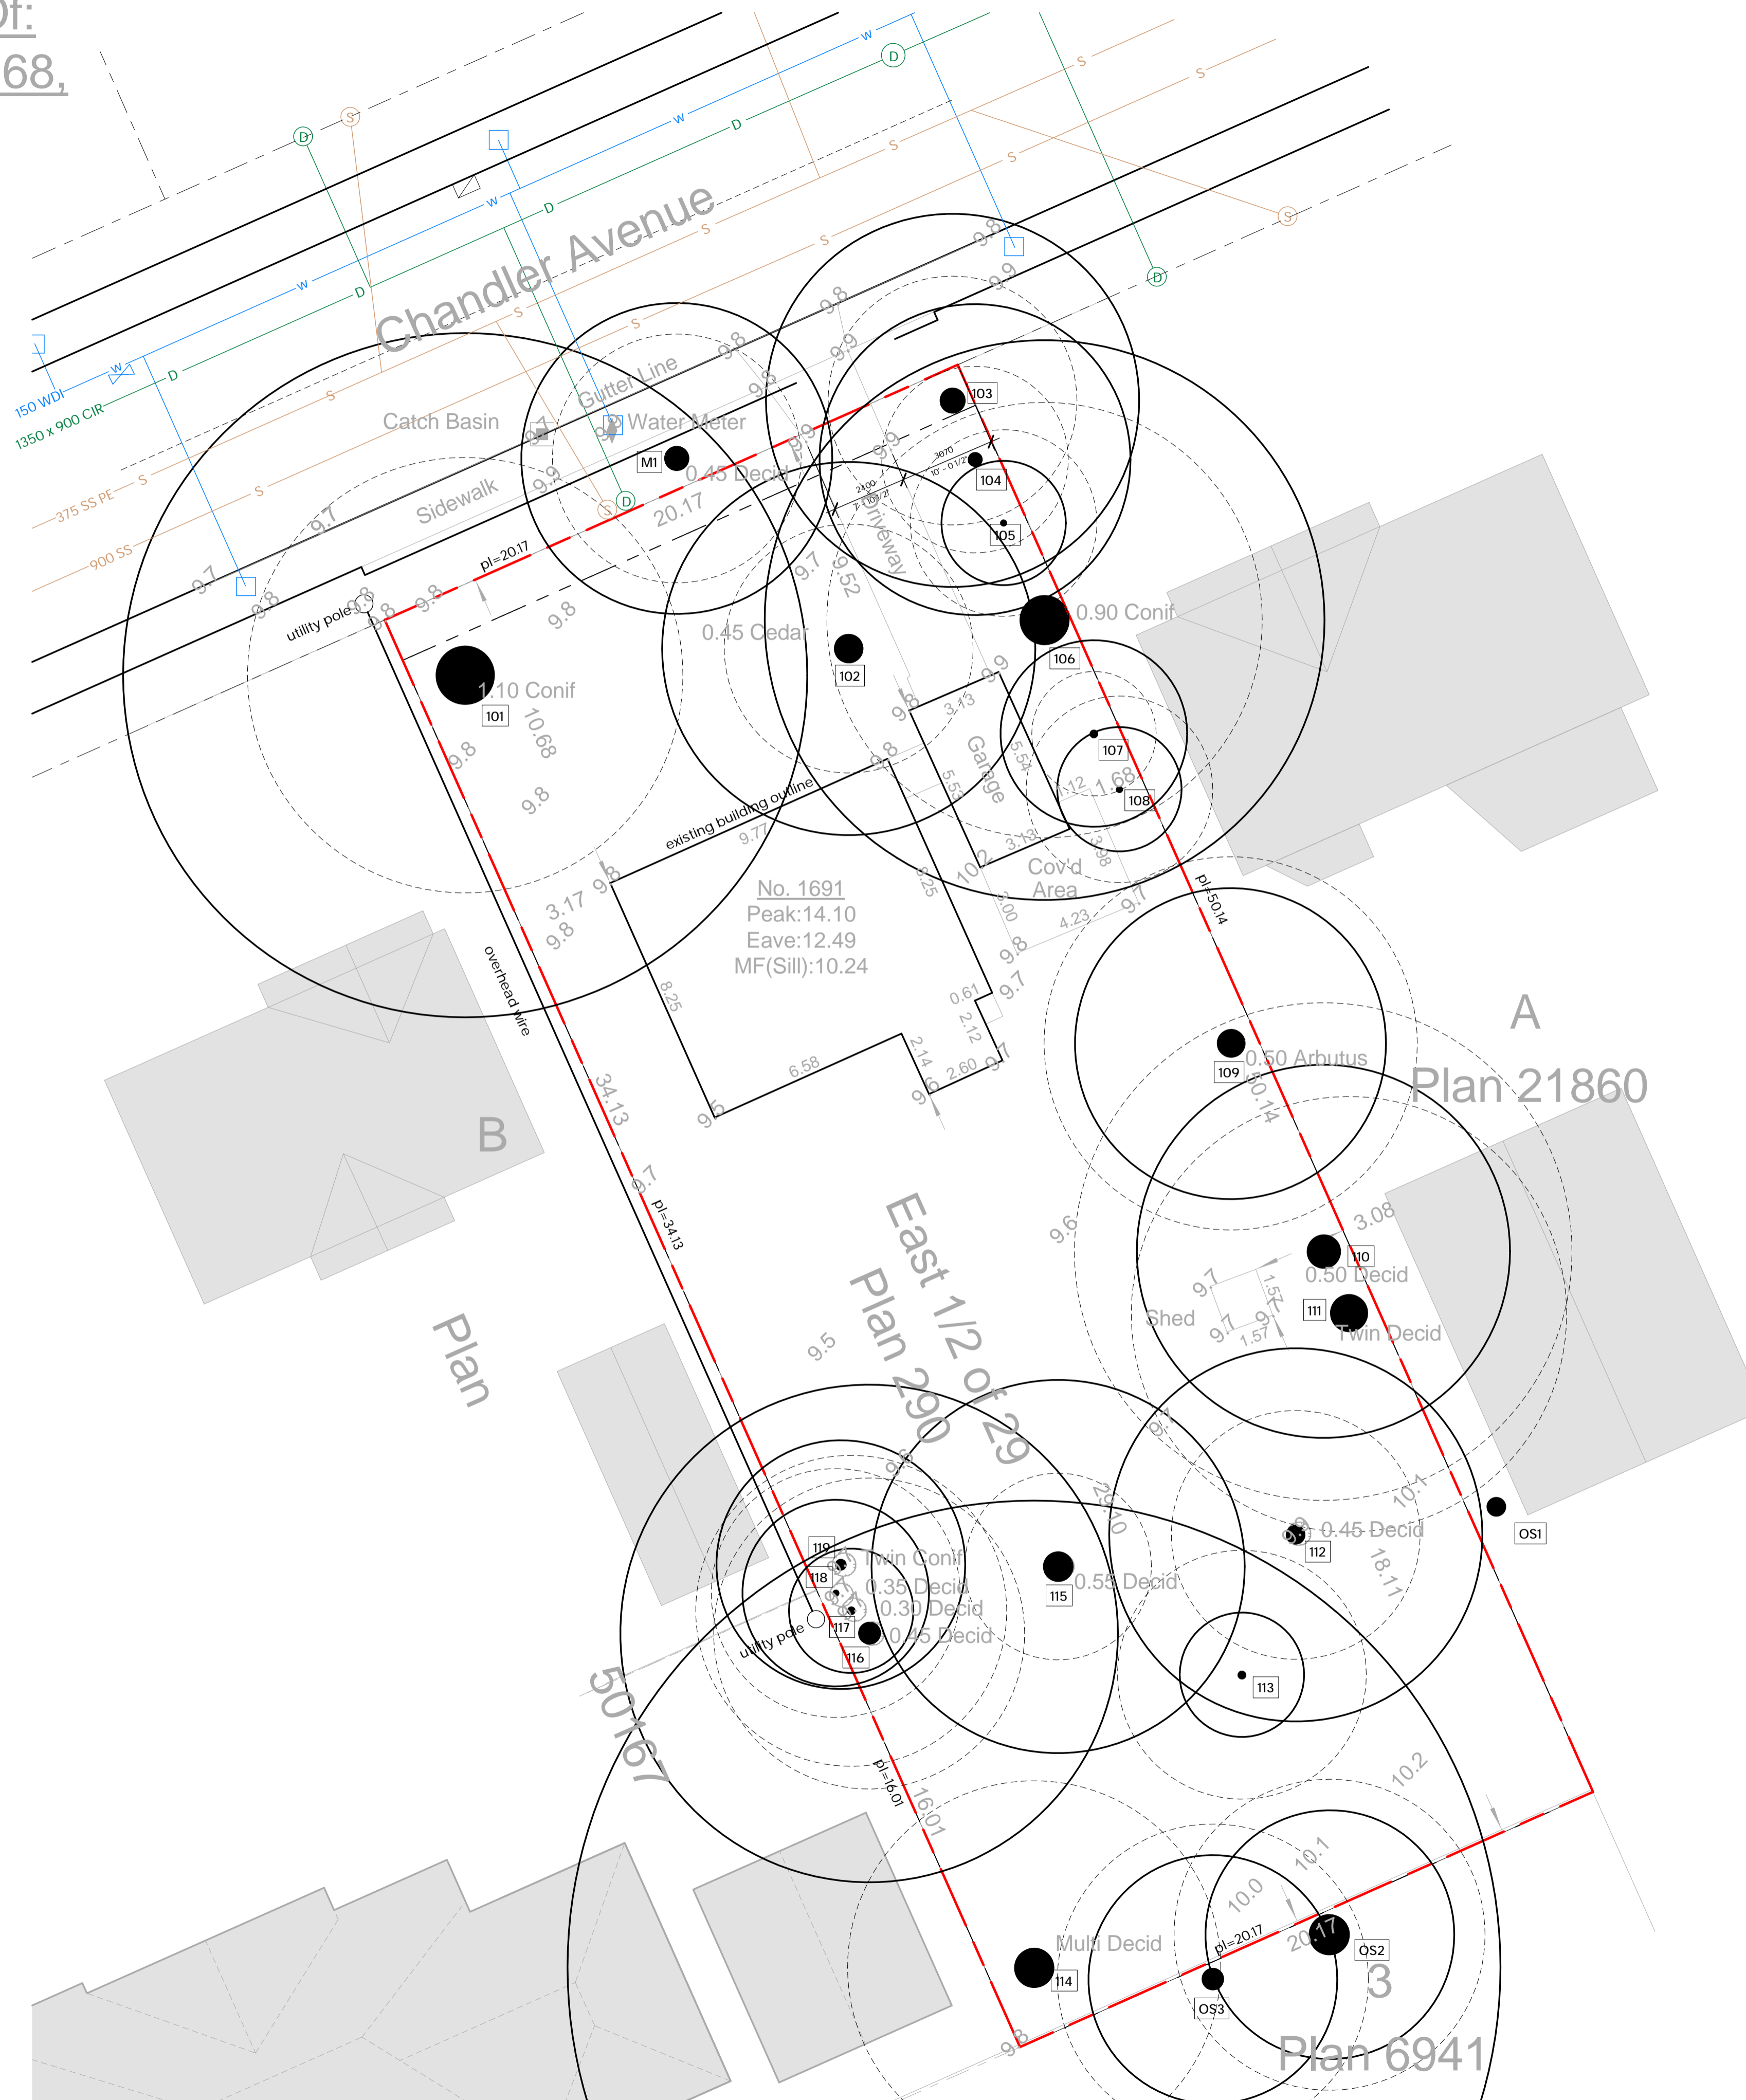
of:
68,

Chandler Avenue

150 WDI
1350 x 900 CIR
375 SS PE
900 SS

Catch Basin
Gutter Line
Water Meter
Sidewalk
M1
0.45 Decid
20.17
103
104
105
2400
3070
Driveway
9.52
0.90 Conif
0.45 Cedar
102
106
107
108
1.10 Conif
101
10.68
utility pole
pl=20.17
Garage
3.13
5.54
5.55
1.68
existing building outline
9.77
3.17
Cov'd Area
No. 1691
Peak:14.10
Eave:12.49
MF(Sill):10.24
pl=50.14
8.25
4.23
0.61
2.12
2.14
2.60
6.58
overhead wire
34.13
pl=34.13
B
A
Plan 21860
109
0.50 Arbutus
50.14
3.08
110
0.50 Decid
111
Twin Decid
Shed
1.57
1.57
East 1/2 of 29
Plan 290
Plan
119
118
117
116
Twin Conif
0.35 Decid
0.30 Decid
0.45 Decid
utility pole
115
0.55 Decid
0.45 Decid
112
OS1
113
18.11
50.10
50167
pl=16.01
16.01
114
Multi Decid
pl=20.17
20.17
OS2
OS3
3
Plan 6941
9.8
9.7
9.9
9.6
9.5
10.0
10.1
10.2